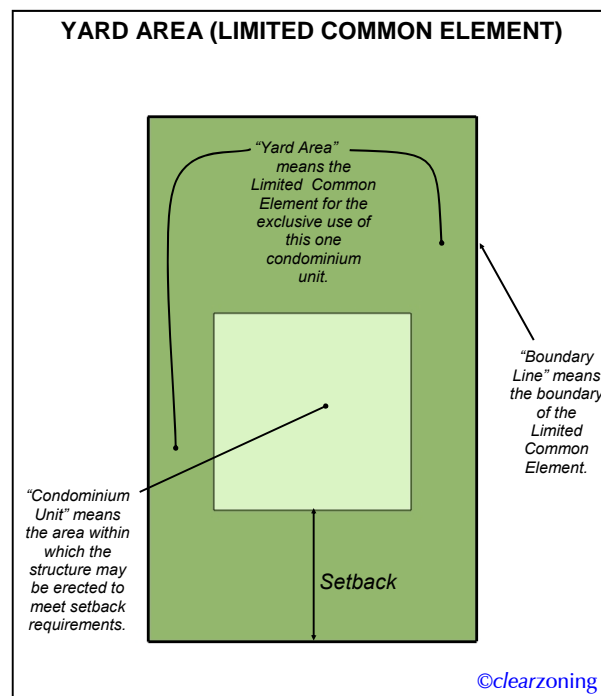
YARD AREA (LIMITED COMMON ELEMENT)

"Yard Area" means the Limited Common Element for the exclusive use of this one condominium unit.

"Boundary Line" means the boundary of the Limited Common Element.

"Condominium Unit" means the area within which the structure may be erected to meet setback requirements.

Setback

©clearzoning